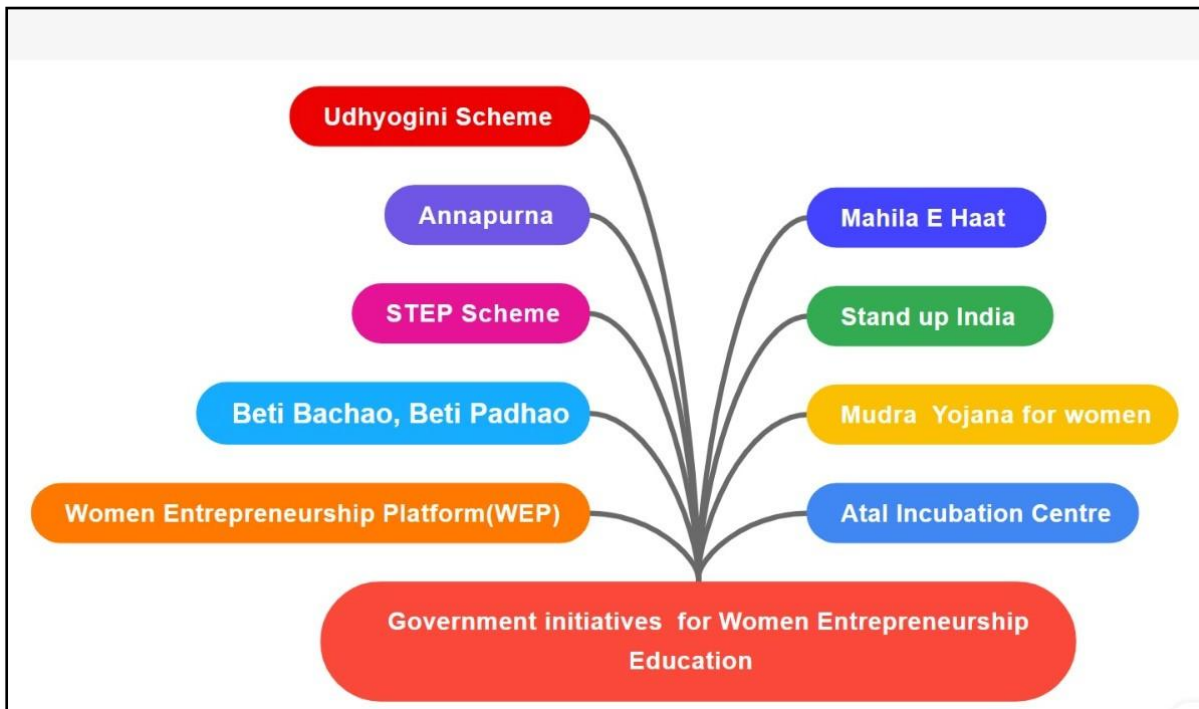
Udhyogini Scheme

Annapurna

STEP Scheme

Beti Bachao, Beti Padhao

Women Entrepreneurship Platform(WEP)

Mahila E Haat

Stand up India

Mudra Yojana for women

Atal Incubation Centre

Government initiatives for Women Entrepreneurship Education